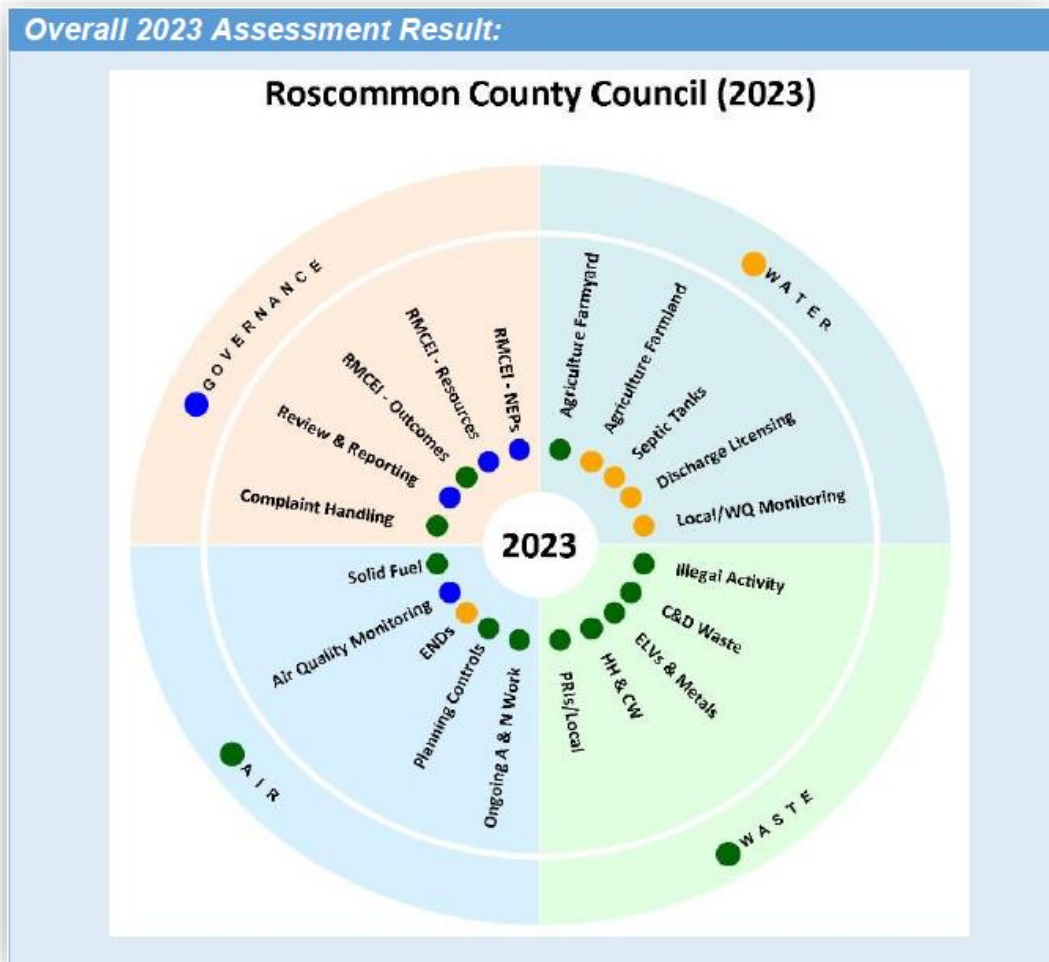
Overall 2023 Assessment Result:

Roscommon County Council (2023)

GOVERNANCE

RMCEI - NEPs

RMCEI - Resources

RMCEI - Outcomes

Review & Reporting

Complaint Handling

WATER

Agriculture Farmyard

Agriculture Farmland

Septic Tanks

Discharge Licensing

Local/WQ Monitoring

2023

Solid Fuel

Air Quality Monitoring

ENDs

Planning Controls

Ongoing A & N Work

AIR

Illegal Activity

C&D Waste

ELVs & Metals

HH & CW

PRIs/Local

WASTE